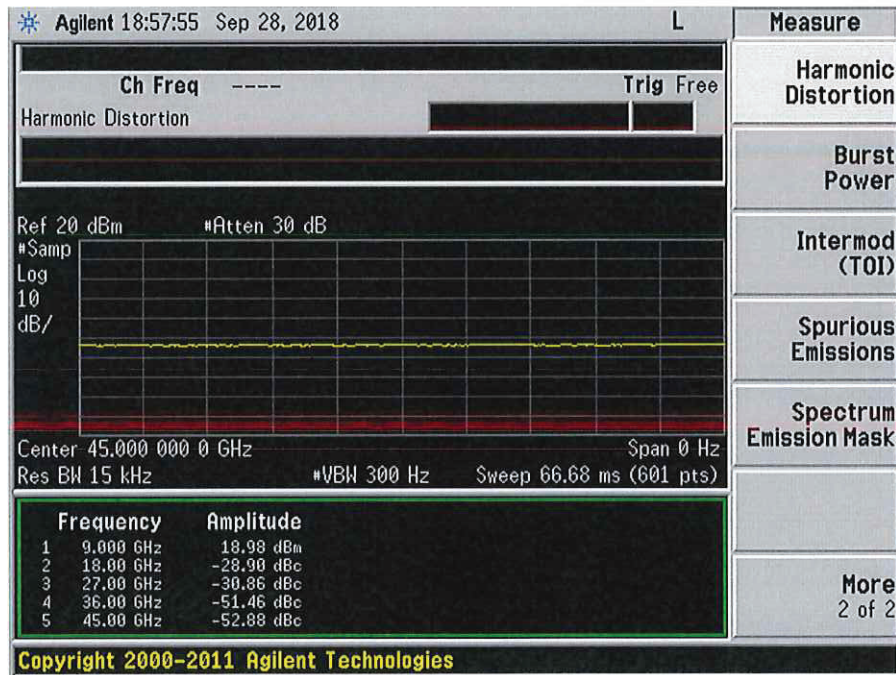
Agilent 18:57:55 Sep 28, 2018 L

Ch Freq ---- Trig Free
Harmonic Distortion

Ref 20 dBm #Atten 30 dB
#Samp
Log
10
dB/

Center 45.000 000 0 GHz Span 0 Hz
Res BW 15 kHz #VBW 300 Hz Sweep 66.68 ms (601 pts)

| | Frequency | Amplitude |
|---|---|---|
| 1 | 9.000 GHz | 18.98 dBm |
| 2 | 18.00 GHz | -28.90 dBc |
| 3 | 27.00 GHz | -30.86 dBc |
| 4 | 36.00 GHz | -51.46 dBc |
| 5 | 45.00 GHz | -52.88 dBc |

Copyright 2000-2011 Agilent Technologies

Measure
Harmonic Distortion
Burst Power
Intermod (TOI)
Spurious Emissions
Spectrum Emission Mask
More 2 of 2